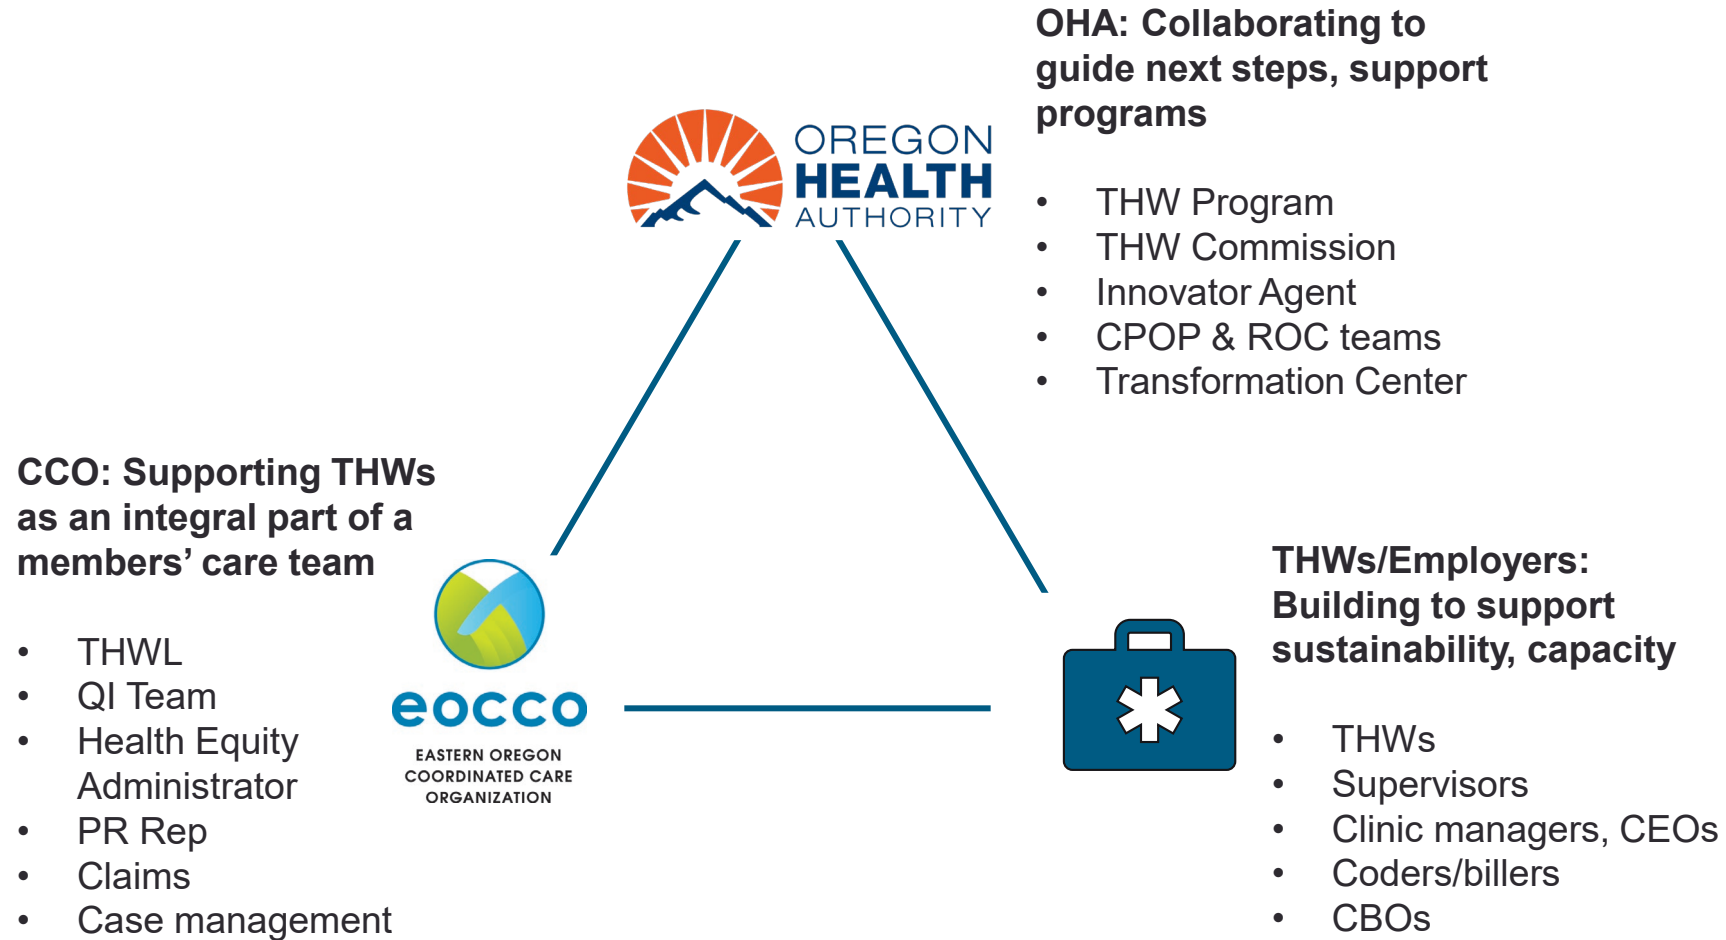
OHA: Collaborating to guide next steps, support programs

OREGON HEALTH AUTHORITY

- THW Program
- THW Commission
- Innovator Agent
- CPOP & ROC teams
- Transformation Center

CCO: Supporting THWs as an integral part of a members' care team

- THWL
- QI Team
- Health Equity Administrator
- PR Rep
- Claims
- Case management

eocco
EASTERN OREGON COORDINATED CARE ORGANIZATION

THWs/Employers: Building to support sustainability, capacity

- THWs
- Supervisors
- Clinic managers, CEOs
- Coders/billers
- CBOs